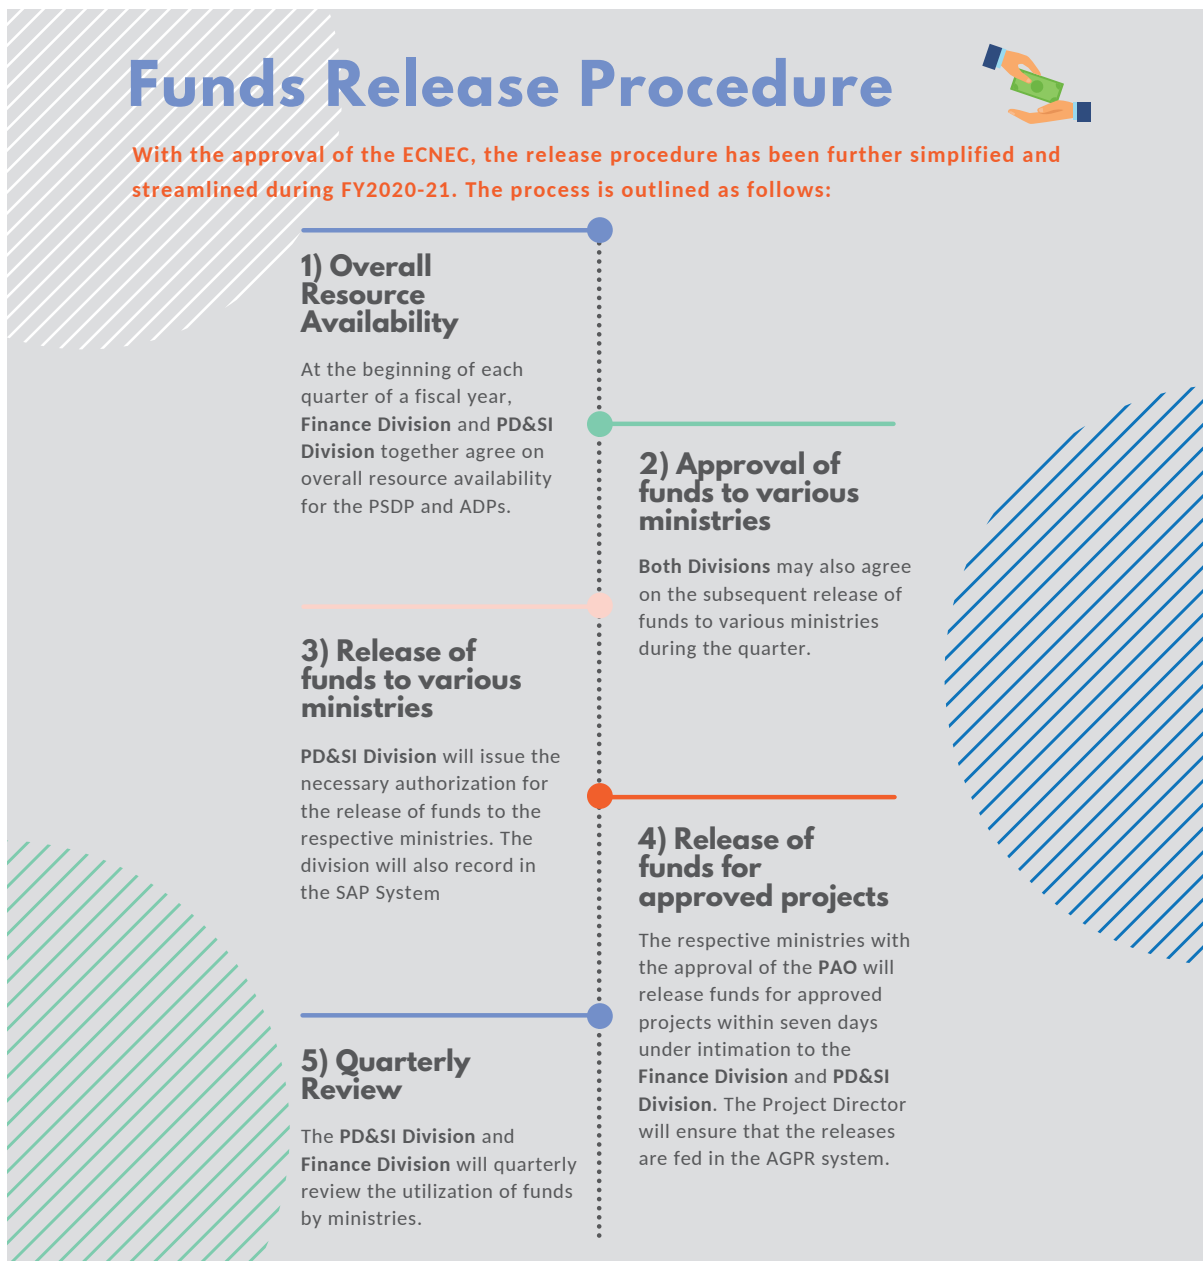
Funds Release Procedure

With the approval of the ECNEC, the release procedure has been further simplified and streamlined during FY2020-21. The process is outlined as follows:

1) Overall Resource Availability

At the beginning of each quarter of a fiscal year, Finance Division and PD&SI Division together agree on overall resource availability for the PSDP and ADPs.

2) Approval of funds to various ministries

Both Divisions may also agree on the subsequent release of funds to various ministries during the quarter.

3) Release of funds to various ministries

PD&SI Division will issue the necessary authorization for the release of funds to the respective ministries. The division will also record in the SAP System

4) Release of funds for approved projects

The respective ministries with the approval of the PAO will release funds for approved projects within seven days under intimation to the Finance Division and PD&SI Division. The Project Director will ensure that the releases are fed in the AGPR system.

5) Quarterly Review

The PD&SI Division and Finance Division will quarterly review the utilization of funds by ministries.